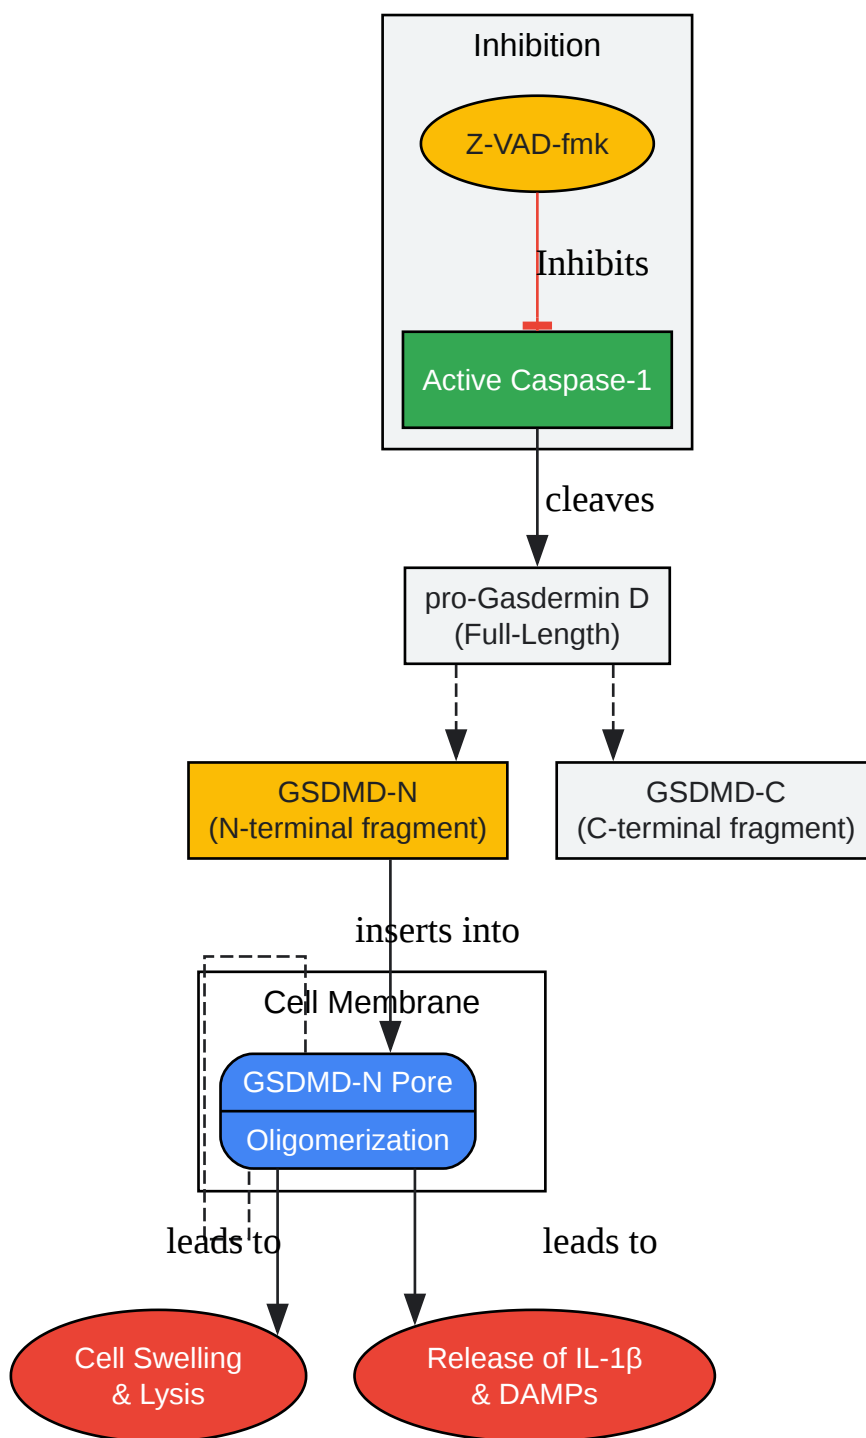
Inhibition

Z-VAD-fmk

Inhibits

Active Caspase-1

cleaves

pro-Gasdermin D
(Full-Length)

GSDMD-N
(N-terminal fragment)

GSDMD-C
(C-terminal fragment)

inserts into

Cell Membrane

GSDMD-N Pore

Oligomerization

leads to

leads to

Cell Swelling
& Lysis

Release of IL-1β
& DAMPs